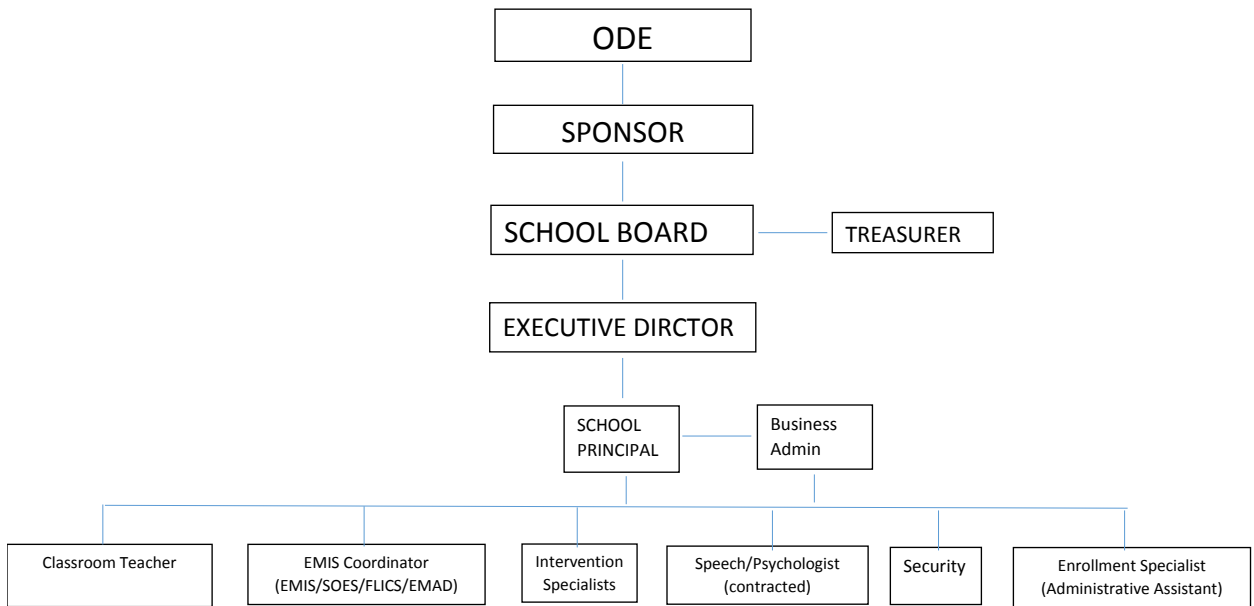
ODE

SPONSOR

SCHOOL BOARD

TREASURER

EXECUTIVE DIRCTOR

SCHOOL PRINCIPAL

Business Admin

Classroom Teacher

EMIS Coordinator (EMIS/SOES/FLICS/EMAD)

Intervention Specialists

Speech/Psychologist (contracted)

Security

Enrollment Specialist (Administrative Assistant)